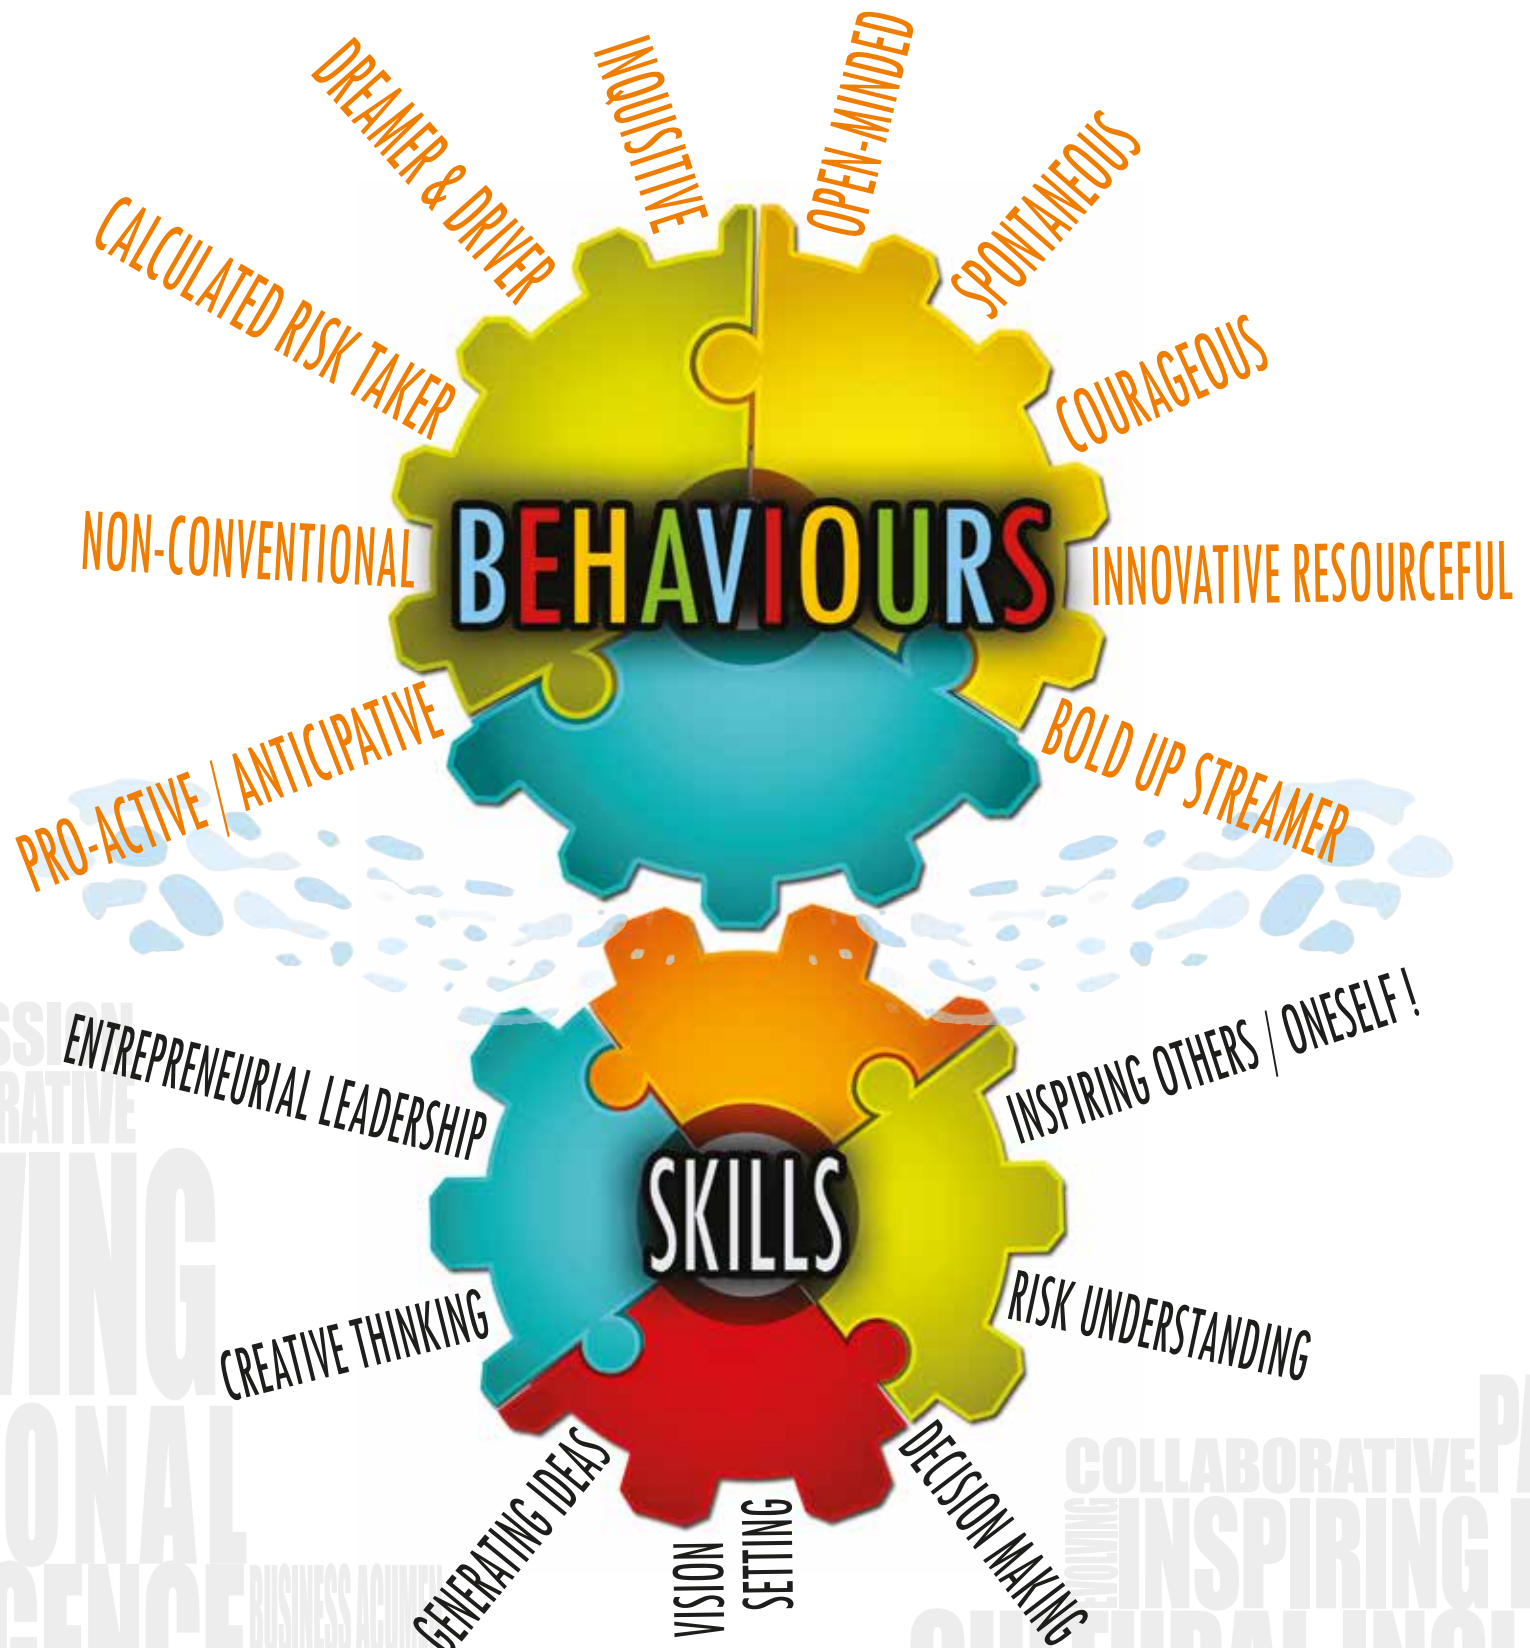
CALCULATED RISK TAKER
DREAMER & DRIVER
INQUISTIVE
OPEN-MINDED
SPONTANEOUS
COURAGEOUS
NON-CONVENTIONAL
BEHAVIOURS
INNOVATIVE RESOURCEFUL
PRO-ACTIVE | ANTICIPATIVE
BOLD UP STREAMER

ENTREPRENEURIAL LEADERSHIP
INSPIRING OTHERS | ONESELF !
SKILLS
CREATIVE THINKING
RISK UNDERSTANDING
GENERATING IDEAS
VISION SETTING
DECISION MAKING

SSION
RATIVE
VING
ONAL
GENCE
BUSINESS ACUMEN
COLLABORATIVE
INSPIRING
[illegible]